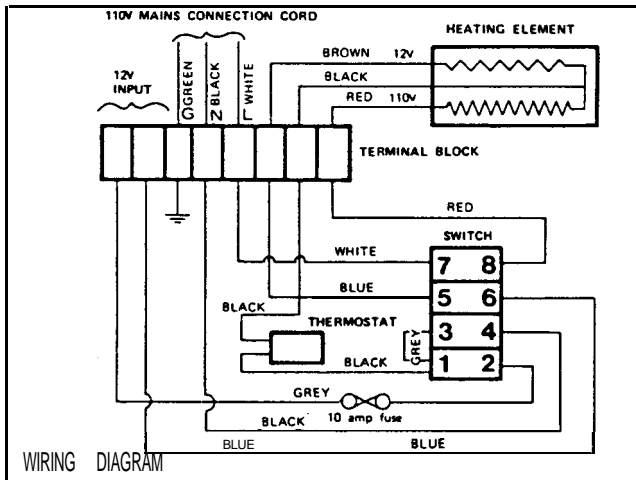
110V MAINS CONNECTION CORD

HEATING ELEMENT

12V INPUT

G GREEN
N BLACK
L WHITE

BROWN 12v
BLACK
RED 110v

TERMINAL BLOCK

RED

SWITCH

WHITE

7 8

BLUE

5 6

BLACK

THERMOSTAT

GREY

3 4

BLACK

1 2

GREY

10 amp fuse

BLACK

BLUE

BLUE

WIRING DIAGRAM